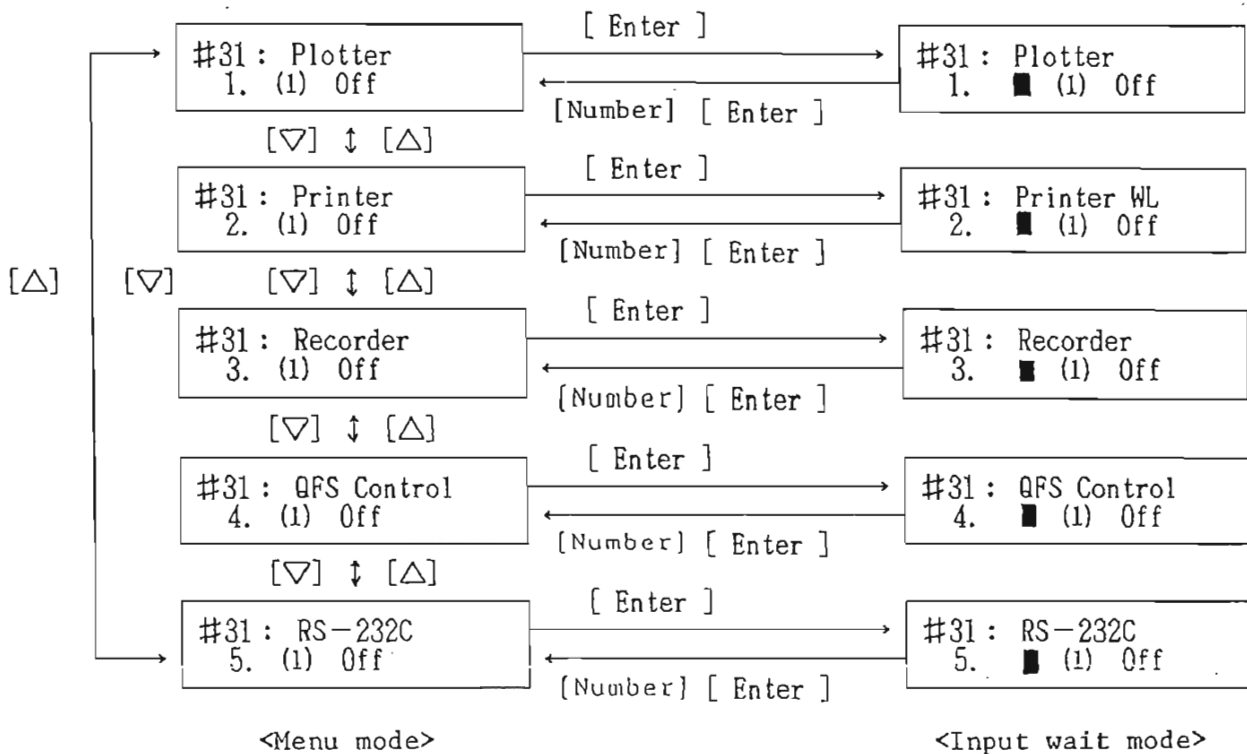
[△] [▽]

#31 : Plotter
1. (1) Off

[ Enter ]

[Number] [ Enter ]

#31 : Plotter
1. ■ (1) Off

[▽] ↕ [△]

#31 : Printer
2. (1) Off

[ Enter ]

[Number] [ Enter ]

#31 : Printer WL
2. ■ (1) Off

[▽] ↕ [△]

#31 : Recorder
3. (1) Off

[ Enter ]

[Number] [ Enter ]

#31 : Recorder
3. ■ (1) Off

[▽] ↕ [△]

#31 : QFS Control
4. (1) Off

[ Enter ]

[Number] [ Enter ]

#31 : QFS Control
4. ■ (1) Off

[▽] ↕ [△]

#31 : RS−232C
5. (1) Off

[ Enter ]

[Number] [ Enter ]

#31 : RS−232C
5. ■ (1) Off

<Menu mode>

<Input wait mode>